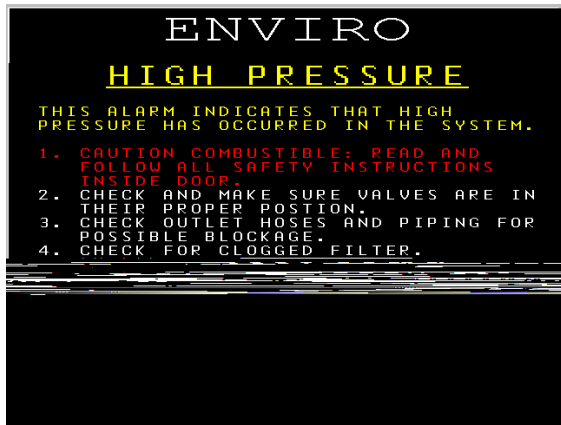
ENVIRO

HIGH PRESSURE

THIS ALARM INDICATES THAT HIGH PRESSURE HAS OCCURRED IN THE SYSTEM.

1. CAUTION COMBUSTIBLE: READ AND FOLLOW ALL SAFETY INSTRUCTIONS INSIDE DOOR.
2. CHECK AND MAKE SURE VALVES ARE IN THEIR PROPER POSTION.
3. CHECK OUTLET HOSES AND PIPING FOR POSSIBLE BLOCKAGE.
4. CHECK FOR CLOGGED FILTER.